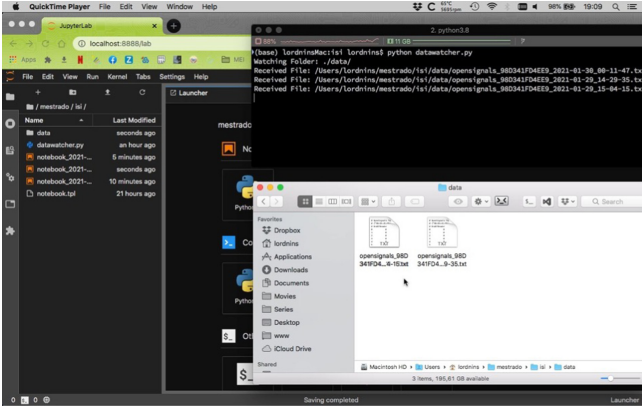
QuickTime Player File Edit View Window Help

96% 19:09

JupyterLab

localhost:8888/lab

Apps

File Edit View Run Kernel Tabs Settings Help

Launcher

/ mestrado / isi /

Name Last Modified

data seconds ago

datawatcher.py an hour ago

notebook_2021-... 5 minutes ago

notebook_2021-... seconds ago

notebook_2021-... 10 minutes ago

notebook.tpl 21 hours ago

mestrado

2. python3.8

(base) lordnins@Macisi lordnins$ python datawatcher.py
Watching Folder: ./data/
Received File: /Users/lordnins/mestrado/isi/data/opensignals_98D341FD4EE9_2021-01-30_00-11-47.tx
Received File: /Users/lordnins/mestrado/isi/data/opensignals_98D341FD4EE9_2021-01-29_14-29-35.tx
Received File: /Users/lordnins/mestrado/isi/data/opensignals_98D341FD4EE9_2021-01-29_15-04-15.tx

data

Search

Favorites

Dropbox

lordnins

Applications

Downloads

Documents

Movies

Series

Desktop

www

iCloud Drive

Shared

opensignals_98D341FD4...4-15.txt

opensignals_98D341FD4...9-35.txt

Macintosh HD > Users > lordnins > mestrado > isi > data

3 items, 195,61 GB available

Pytho

Pytho

Co

Ot

0 0

Saving completed

Launcher